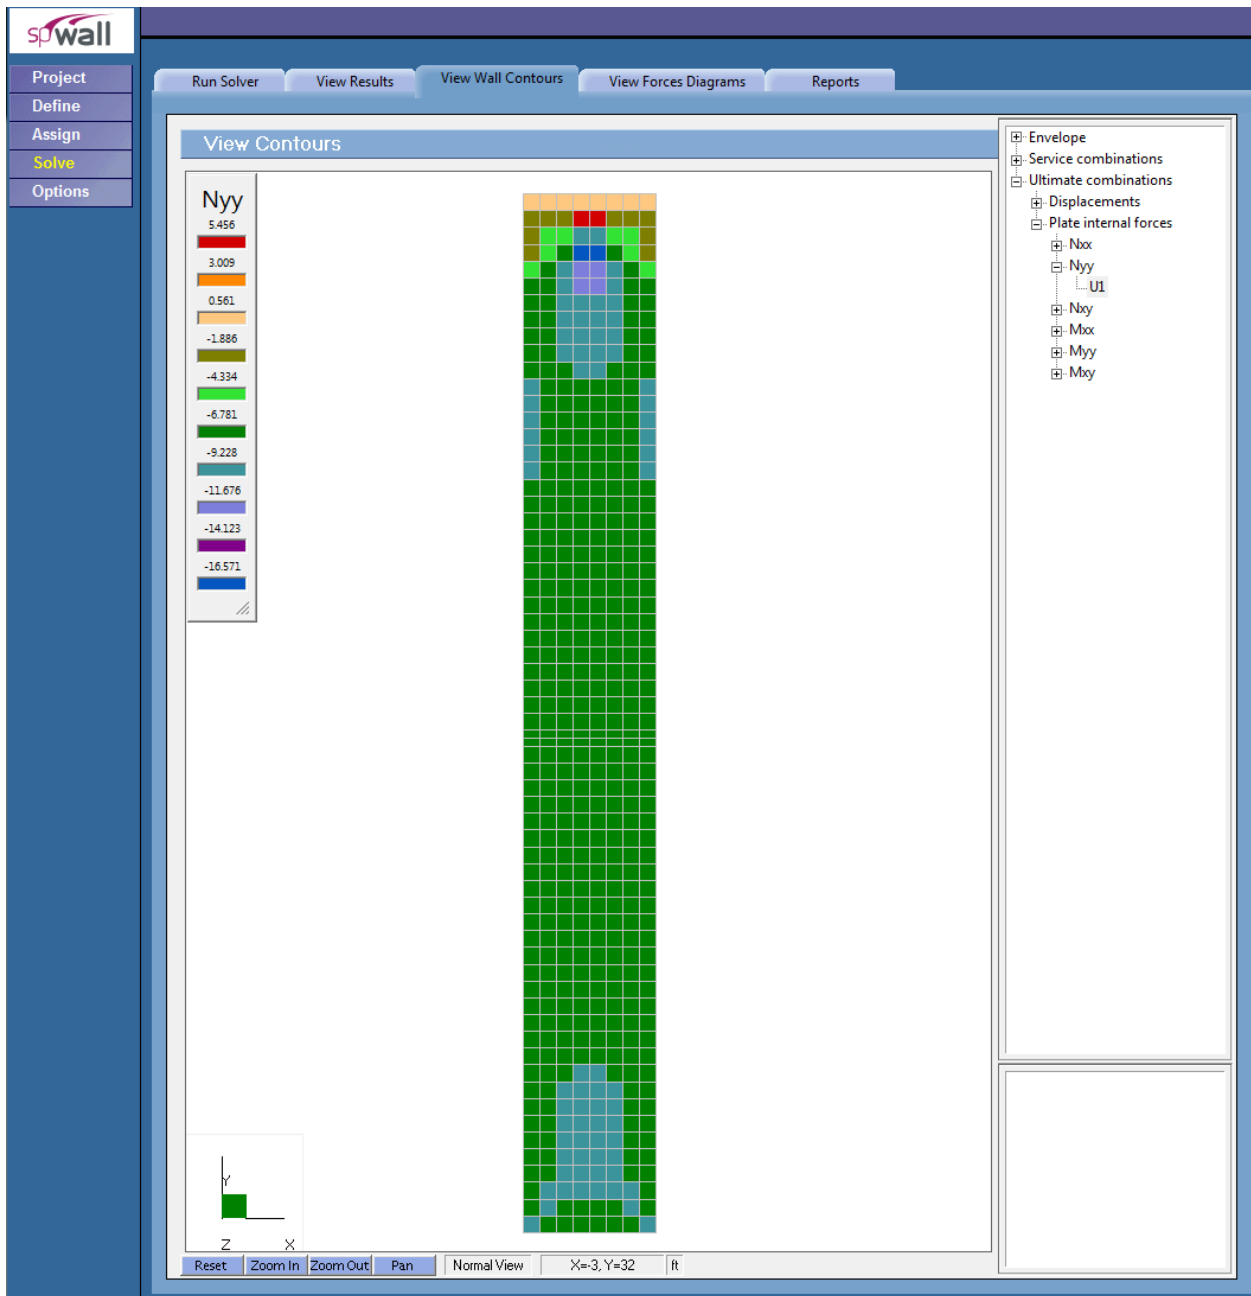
spWall

Project
Define
Assign
Solve
Options

Run Solver
View Results
View Wall Contours
View Forces Diagrams
Reports

View Contours

Nyy
5.456
3.009
0.561
-1.886
-4.334
-6.781
-9.228
-11.676
-14.123
-16.571

Envelope
Service combinations
Ultimate combinations
Displacements
Plate internal forces
Nxx
Nyy
U1
Nxy
Mxx
Myy
Mxy

Y
Z
X

Reset
Zoom In
Zoom Out
Pan
Normal View
X=-3, Y=32
ft